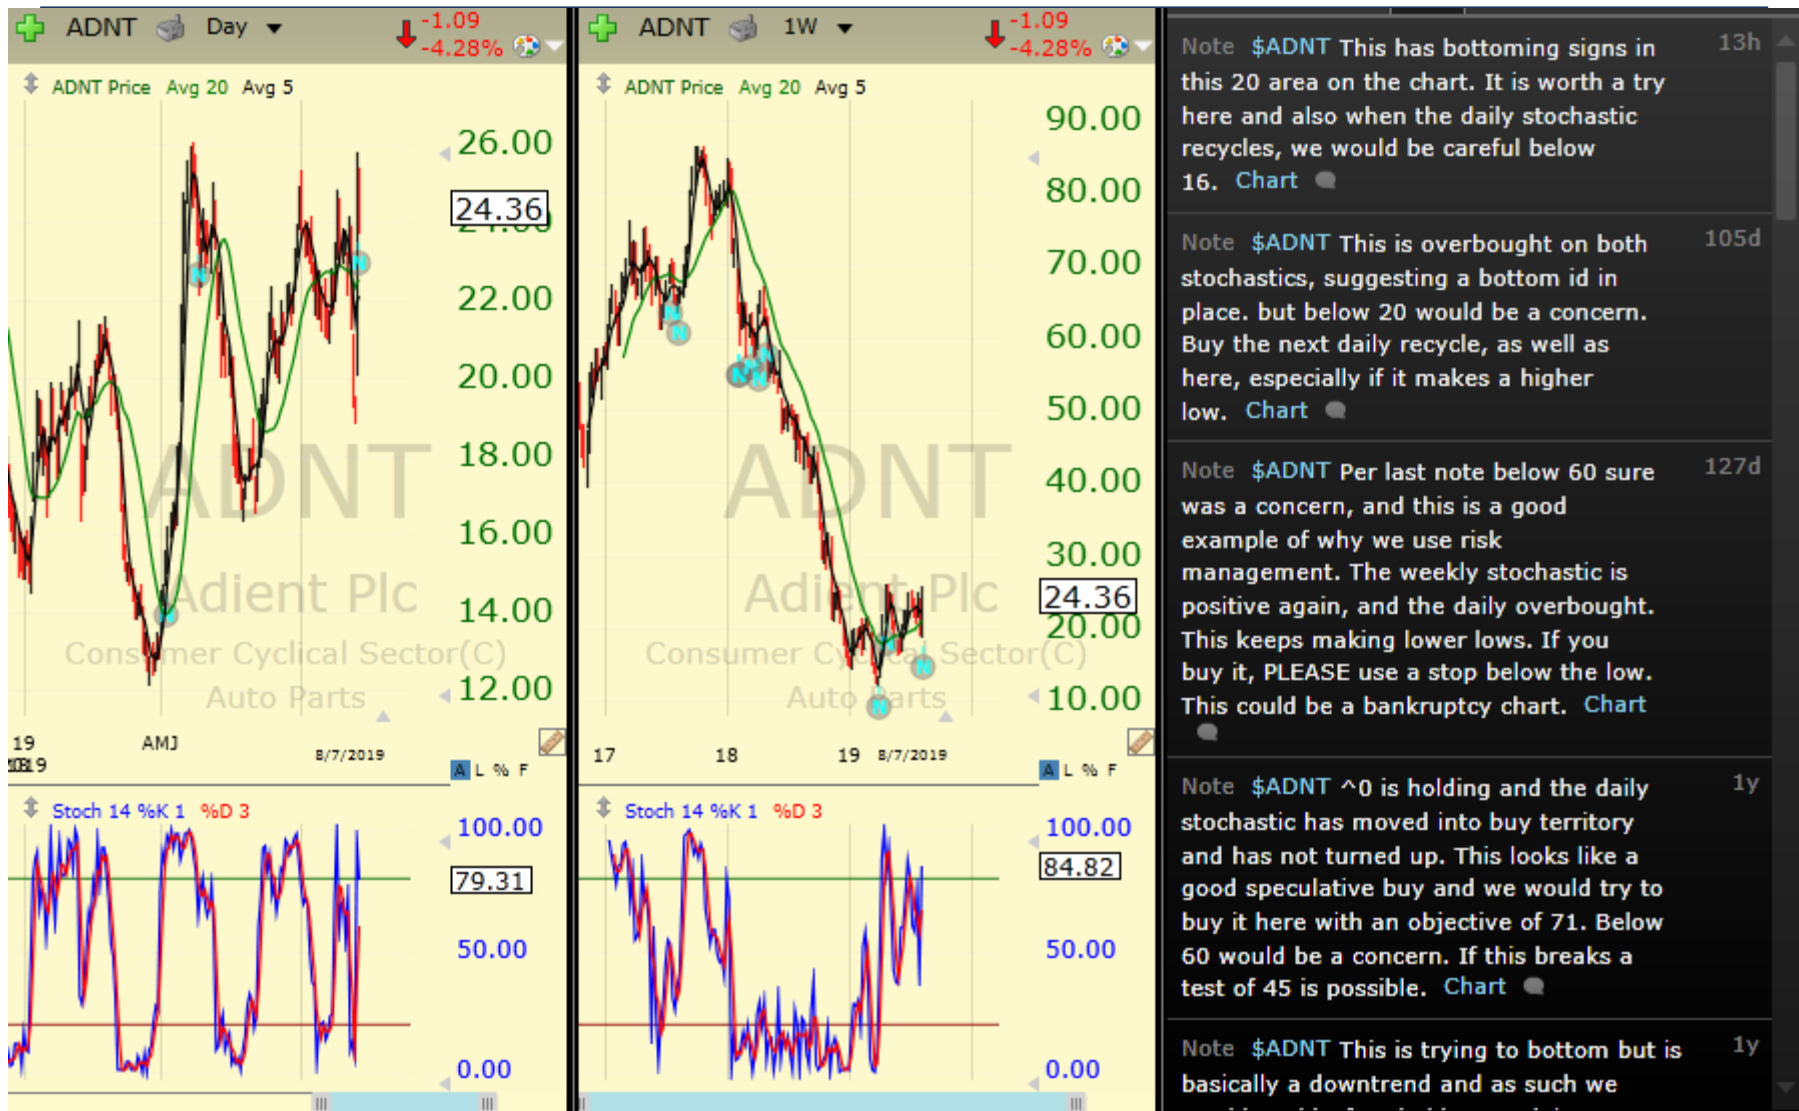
ADNT Day -1.09 -4.28%

ADNT Price Avg 20 Avg 5

26.00
24.36
22.00
20.00
18.00
16.00
14.00
12.00

ADNT
Adient Plc
Consumer Cyclical Sector(C)
Auto Parts

19 AMJ 8/7/2019
2019

L % F

Stoch 14 %K 1 %D 3

100.00
79.31
50.00
0.00

ADNT 1W -1.09 -4.28%

ADNT Price Avg 20 Avg 5

90.00
80.00
70.00
60.00
50.00
40.00
30.00
24.36
20.00
10.00

ADNT
Adient Plc
Consumer Cyclical Sector(C)
Auto Parts

17 18 19 8/7/2019

L % F

Stoch 14 %K 1 %D 3

100.00
84.82
50.00
0.00

Note $ADNT This has bottoming signs in this 20 area on the chart. It is worth a try here and also when the daily stochastic recycles, we would be careful below 16. Chart 13h

Note $ADNT This is overbought on both stochastics, suggesting a bottom id in place. but below 20 would be a concern. Buy the next daily recycle, as well as here, especially if it makes a higher low. Chart 105d

Note $ADNT Per last note below 60 sure was a concern, and this is a good example of why we use risk management. The weekly stochastic is positive again, and the daily overbought. This keeps making lower lows. If you buy it, PLEASE use a stop below the low. This could be a bankruptcy chart. Chart 127d

Note $ADNT ^0 is holding and the daily stochastic has moved into buy territory and has not turned up. This looks like a good speculative buy and we would try to buy it here with an objective of 71. Below 60 would be a concern. If this breaks a test of 45 is possible. Chart 1y

Note $ADNT This is trying to bottom but is basically a downtrend and as such we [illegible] 1y